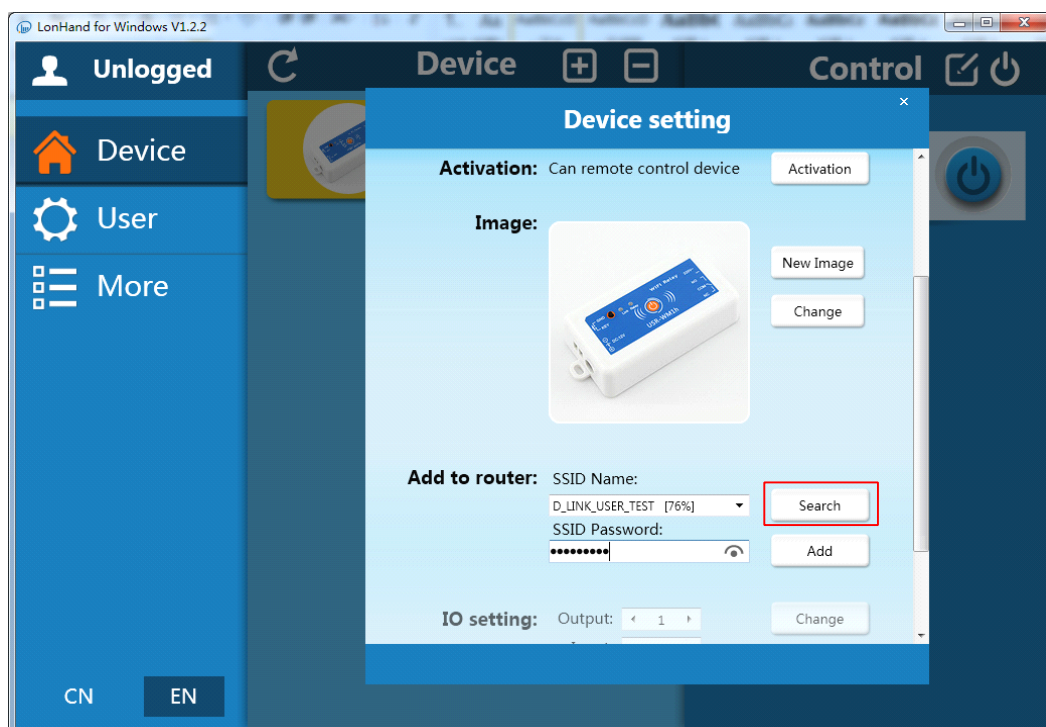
LonHand for Windows V1.2.2

Unlogged

Device

User

More

CN EN

Device

Control

Device setting

Activation: Can remote control device

Activation

Image:

New Image

Change

WiFi Relay

USR-WM1h

Add to router: SSID Name:

D_LINK_USER_TEST [76%]

Search

SSID Password:

•••••••••

Add

IO setting: Output: 1

Change